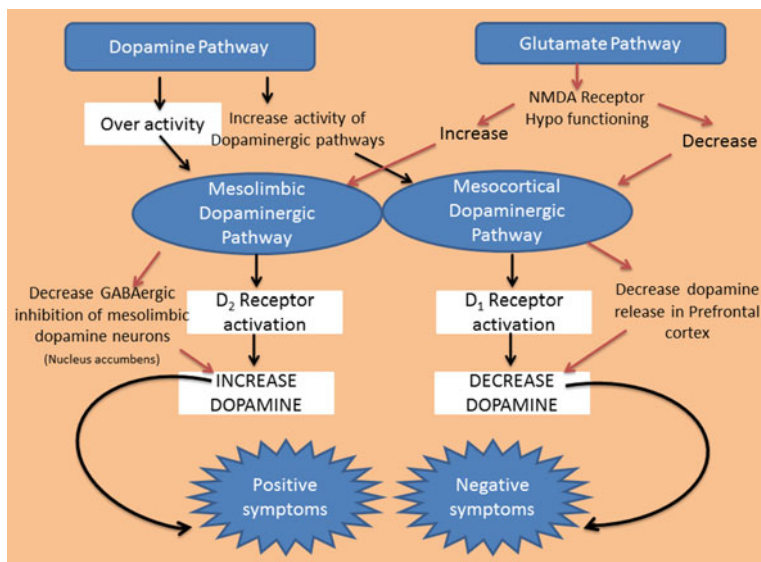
Dopamine Pathway

Glutamate Pathway

Over activity

Increase activity of Dopaminergic pathways

NMDA Receptor Hypo functioning

Increase

Decrease

Mesolimbic Dopaminergic Pathway

Mesocortical Dopaminergic Pathway

Decrease GABAergic inhibition of mesolimbic dopamine neurons

(Nucleus accumbens)

$D_2$ Receptor activation

$D_1$ Receptor activation

Decrease dopamine release in Prefrontal cortex

INCREASE DOPAMINE

DECREASE DOPAMINE

Positive symptoms

Negative symptoms